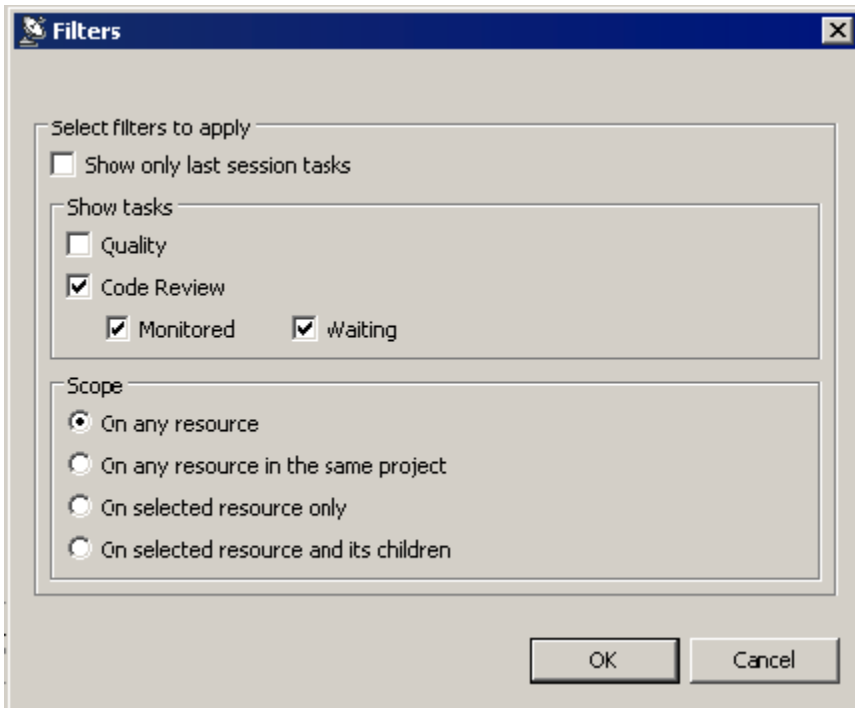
Filters

Select filters to apply

Show only last session tasks

Show tasks

Quality

Code Review

Monitored

Waiting

Scope

On any resource

On any resource in the same project

On selected resource only

On selected resource and its children

OK

Cancel